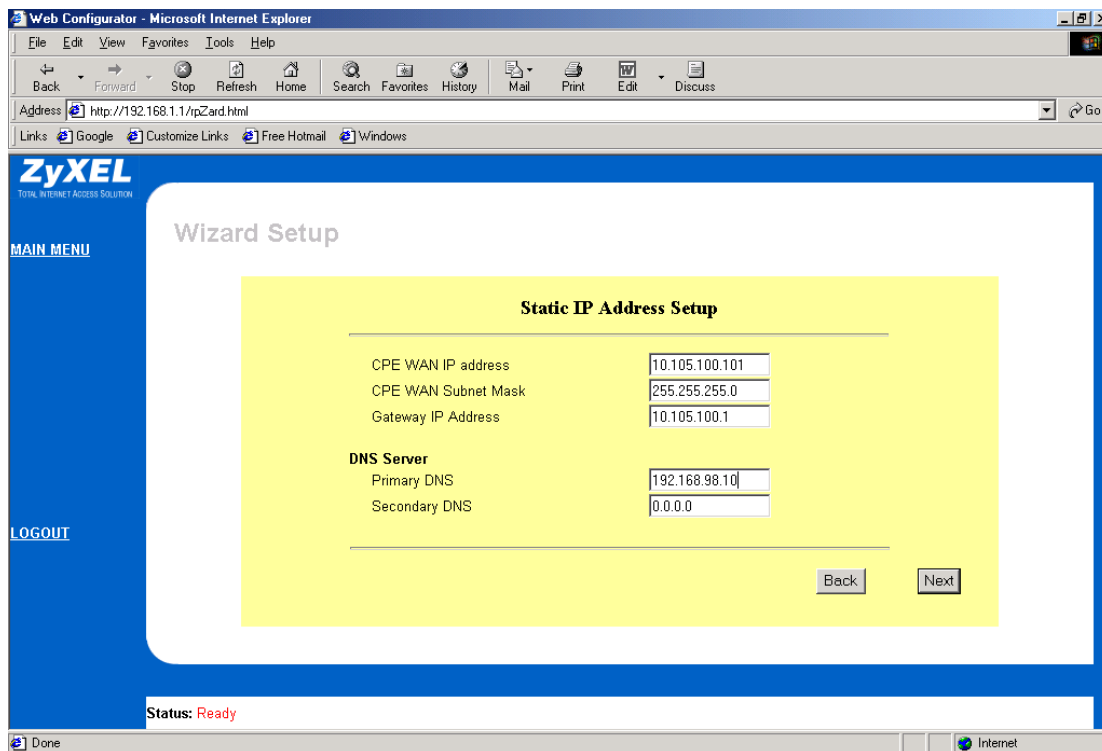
Web Configurator - Microsoft Internet Explorer

File Edit View Favorites Tools Help

Back Forward Stop Refresh Home Search Favorites History Mail Print Edit Discuss

Address http://192.168.1.1/rpZard.html Go

Links Google Customize Links Free Hotmail Windows

ZyXEL
TOTAL INTERNET ACCESS SOLUTION

MAIN MENU

LOGOUT

Wizard Setup

Static IP Address Setup

| | |
|---|---|
| CPE WAN IP address | 10.105.100.101 |
| CPE WAN Subnet Mask | 255.255.255.0 |
| Gateway IP Address | 10.105.100.1 |

DNS Server

| | |
|---|---|
| Primary DNS | 192.168.98.10 |
| Secondary DNS | 0.0.0.0 |

Back Next

Status: Ready

Done Internet